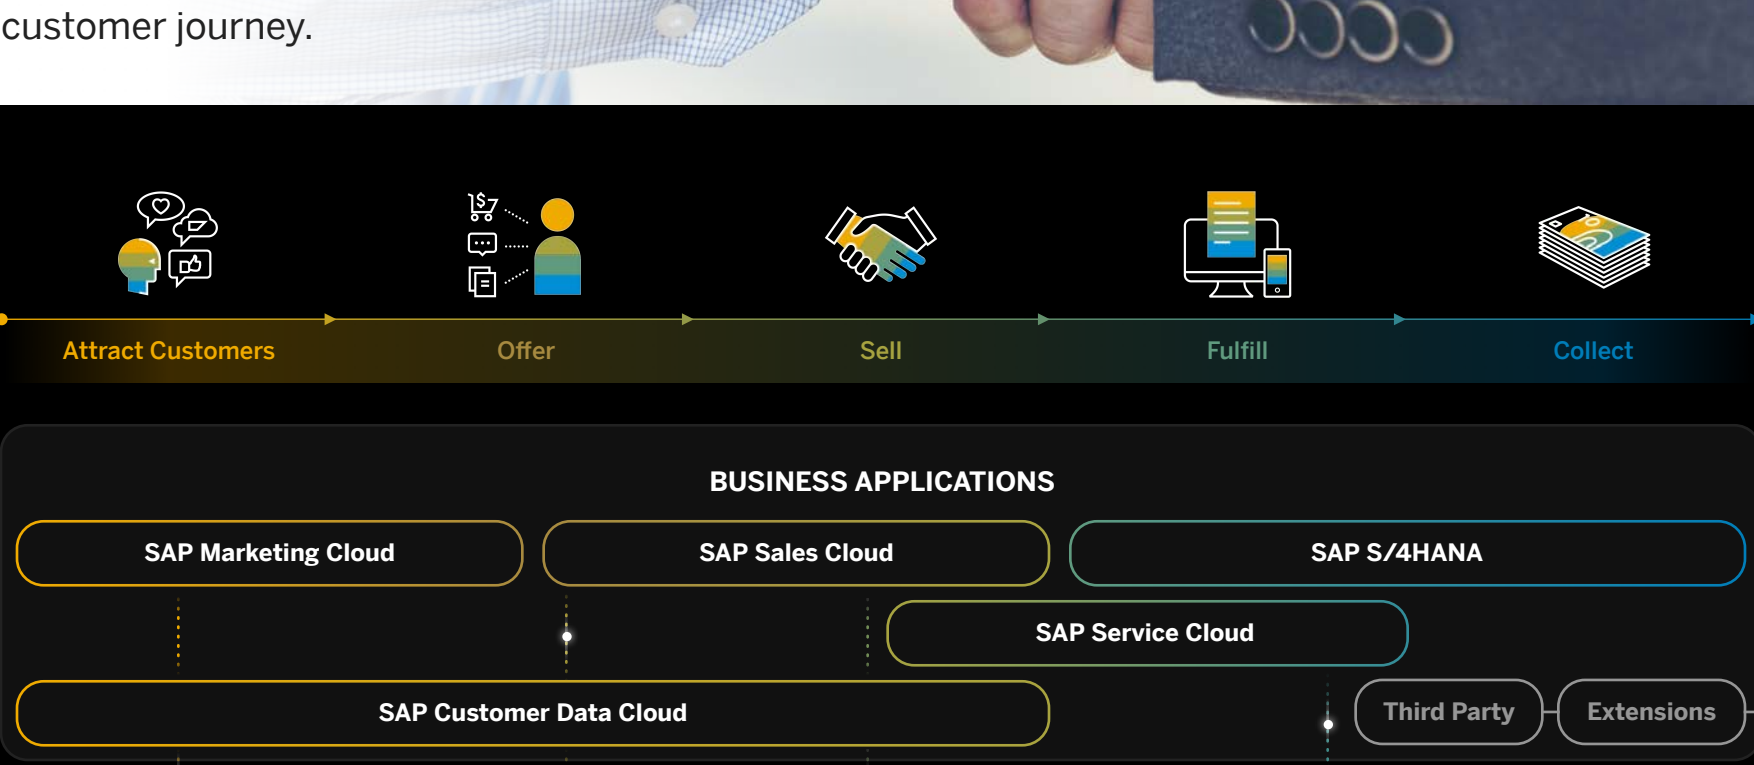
customer journey.

Attract Customers

Offer

Sell

Fulfill

Collect

BUSINESS APPLICATIONS

SAP Marketing Cloud

SAP Sales Cloud

SAP S/4HANA

SAP Service Cloud

SAP Customer Data Cloud

Third Party

Extensions